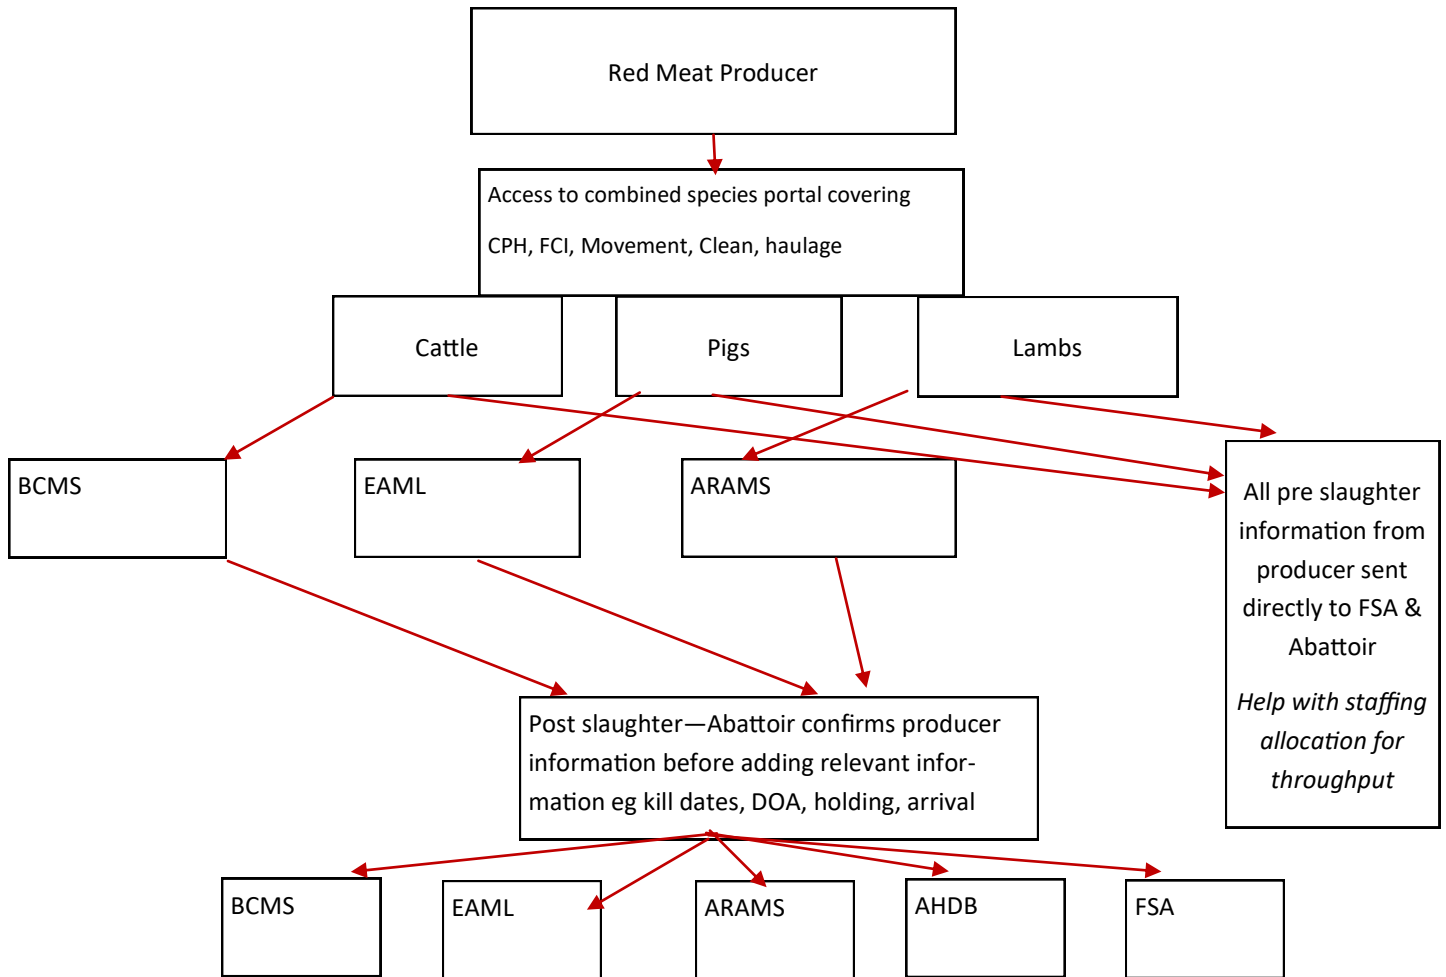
Red Meat Producer

Access to combined species portal covering

CPH, FCI, Movement, Clean, haulage

Cattle

Pigs

Lambs

BCMS

EAML

ARAMS

All pre slaughter information from producer sent directly to FSA & Abattoir

*Help with staffing allocation for throughput*

Post slaughter—Abattoir confirms producer information before adding relevant information eg kill dates, DOA, holding, arrival

BCMS

EAML

ARAMS

AHDB

FSA